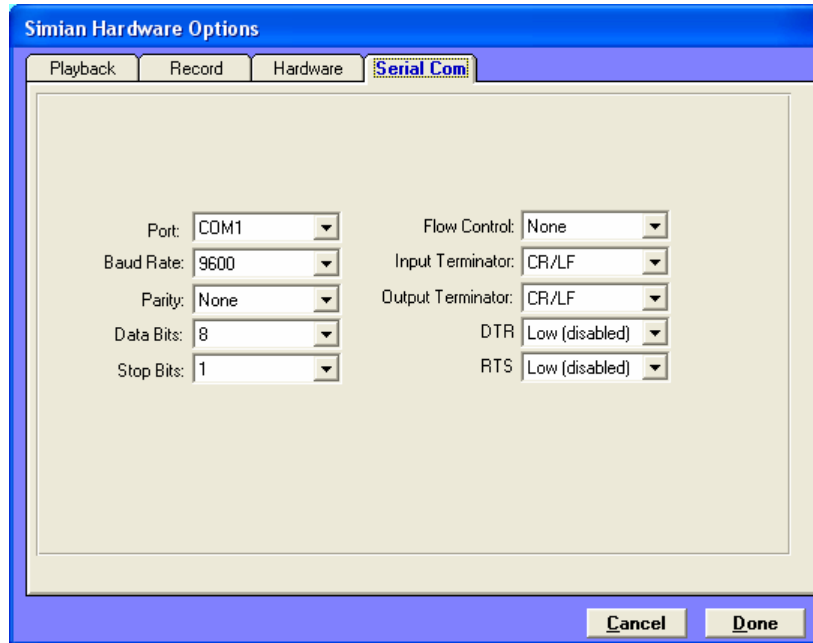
Simian Hardware Options

Playback | Record | Hardware | Serial Com

Port: COM1
Baud Rate: 9600
Parity: None
Data Bits: 8
Stop Bits: 1

Flow Control: None
Input Terminator: CR/LF
Output Terminator: CR/LF
DTR Low (disabled)
RTS Low (disabled)

Cancel
Done